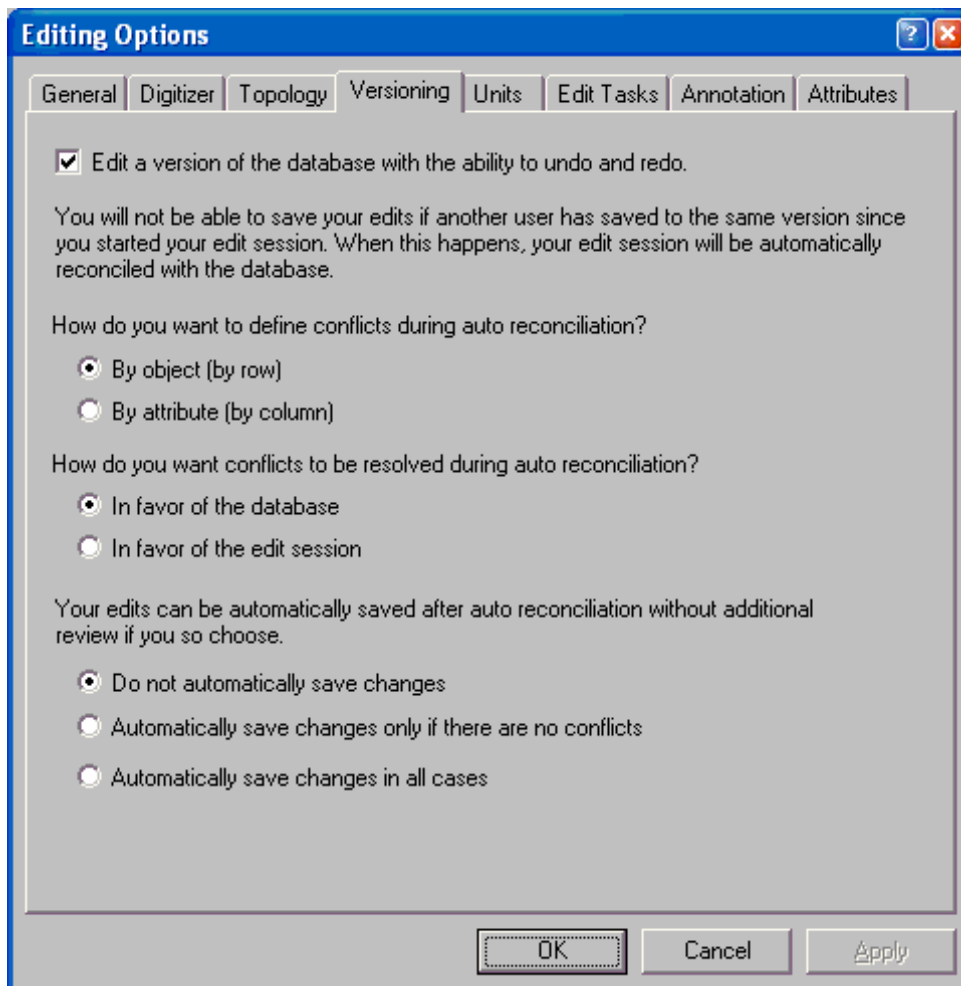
Editing Options

?

General | Digitizer | Topology | Versioning | Units | Edit Tasks | Annotation | Attributes

Edit a version of the database with the ability to undo and redo.

You will not be able to save your edits if another user has saved to the same version since you started your edit session. When this happens, your edit session will be automatically reconciled with the database.

How do you want to define conflicts during auto reconciliation?

By object (by row)

By attribute (by column)

How do you want conflicts to be resolved during auto reconciliation?

In favor of the database

In favor of the edit session

Your edits can be automatically saved after auto reconciliation without additional review if you so choose.

Do not automatically save changes

Automatically save changes only if there are no conflicts

Automatically save changes in all cases

OK | Cancel | Apply